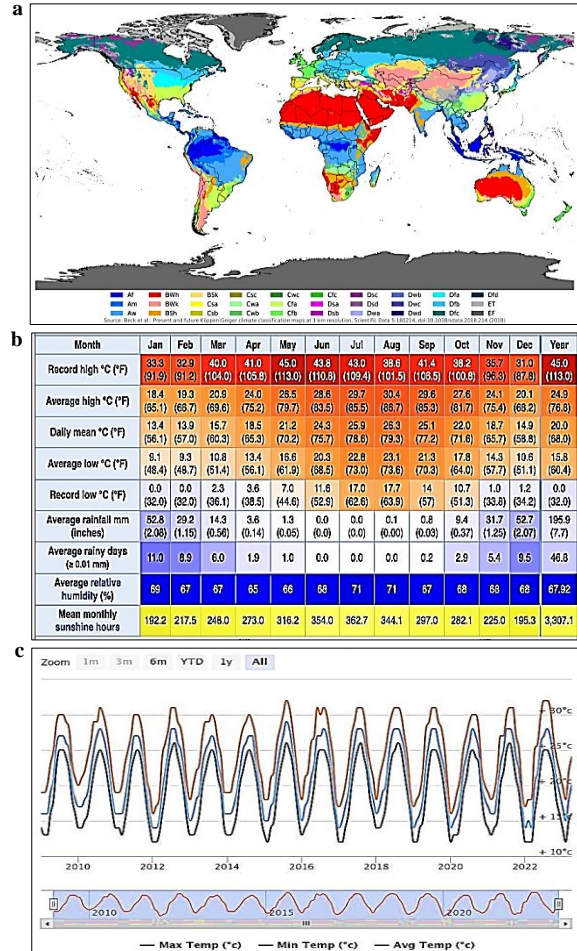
a

Af Am Aw BWh BWk BSh BSk Csa Csb Csc Cwa Cwb Cwc Cfa Cfb Cfc Dsa Dsb Dsc Dsd Dwa Dwb Dwc Dwd Dfa Dfb Dfc Dfd ET EF

Source: Beck et al.: Present and future Köppen-Geiger climate classification maps at 1-km resolution, Scientific Data 5:180214, doi:10.1038/sdata.2018.214 (2018)

b

| Month | Jan | Feb | Mar | Apr | May | Jun | Jul | Aug | Sep | Oct | Nov | Dec | Year |
|---|---|---|---|---|---|---|---|---|---|---|---|---|---|
| Record high °C (°F) | 33.3 (91.9) | 32.9 (91.2) | 40.0 (104.0) | 41.0 (105.8) | 45.0 (113.0) | 43.8 (110.8) | 43.0 (109.4) | 38.6 (101.5) | 41.4 (106.5) | 38.2 (100.8) | 35.7 (96.3) | 31.0 (87.8) | 45.0 (113.0) |
| Average high °C (°F) | 18.4 (65.1) | 19.3 (66.7) | 20.9 (69.6) | 24.0 (75.2) | 26.5 (79.7) | 28.6 (83.5) | 29.7 (85.5) | 30.4 (86.7) | 29.6 (85.3) | 27.6 (81.7) | 24.1 (75.4) | 20.1 (68.2) | 24.9 (76.8) |
| Daily mean °C (°F) | 13.4 (56.1) | 13.9 (57.0) | 15.7 (60.3) | 18.5 (65.3) | 21.2 (70.2) | 24.3 (75.7) | 25.9 (78.6) | 26.3 (79.3) | 25.1 (77.2) | 22.0 (71.6) | 18.7 (65.7) | 14.9 (58.8) | 20.0 (68.0) |
| Average low °C (°F) | 9.1 (48.4) | 9.3 (48.7) | 10.8 (51.4) | 13.4 (56.1) | 16.6 (61.9) | 20.3 (68.5) | 22.8 (73.0) | 23.1 (73.6) | 21.3 (70.3) | 17.8 (64.0) | 14.3 (57.7) | 10.6 (51.1) | 15.8 (60.4) |
| Record low °C (°F) | 0.0 (32.0) | 0.0 (32.0) | 2.3 (36.1) | 3.6 (38.5) | 7.0 (44.6) | 11.6 (52.9) | 17.0 (62.6) | 17.7 (63.9) | 14 (57) | 10.7 (51.3) | 1.0 (33.8) | 1.2 (34.2) | 0.0 (32.0) |
| Average rainfall mm (inches) | 52.8 (2.08) | 29.2 (1.15) | 14.3 (0.56) | 3.6 (0.14) | 1.3 (0.05) | 0.0 (0.0) | 0.0 (0.0) | 0.1 (0.00) | 0.8 (0.03) | 9.4 (0.37) | 31.7 (1.25) | 52.7 (2.07) | 195.9 (7.7) |
| Average rainy days (≥ 0.01 mm) | 11.0 | 8.9 | 6.0 | 1.9 | 1.0 | 0.0 | 0.0 | 0.0 | 0.2 | 2.9 | 5.4 | 9.5 | 46.8 |
| Average relative humidity (%) | 69 | 67 | 67 | 65 | 66 | 68 | 71 | 71 | 67 | 68 | 68 | 68 | 67.92 |
| Mean monthly sunshine hours | 192.2 | 217.5 | 248.0 | 273.0 | 316.2 | 354.0 | 362.7 | 344.1 | 297.0 | 282.1 | 225.0 | 195.3 | 3,307.1 |

c

Zoom 1m 3m 6m YTD 1y All

30°c
25°c
20°c
15°c
10°c

2010 2012 2014 2016 2018 2020 2022

2010 2015 2020

— Max Temp (°c) — Min Temp (°c) — Avg Temp (°c)